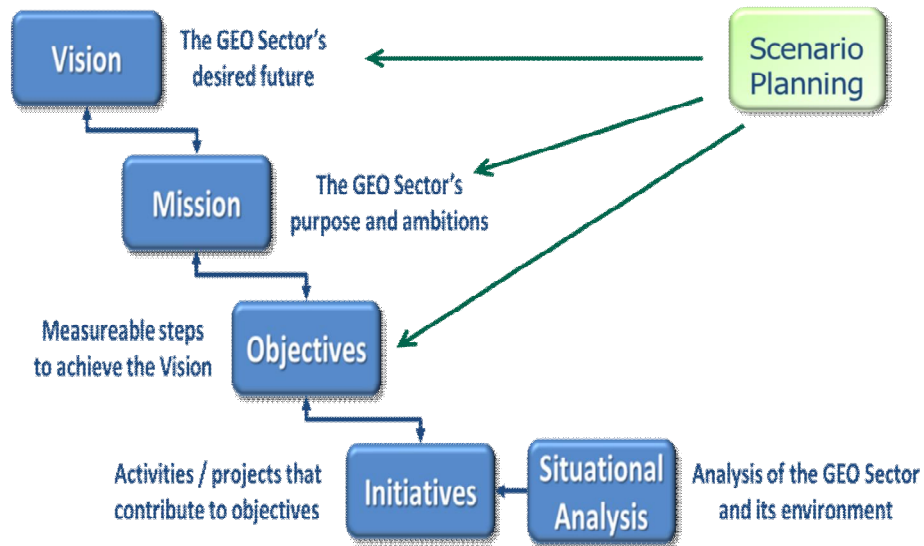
Vision

The GEO Sector's desired future

Scenario Planning

Mission

The GEO Sector's purpose and ambitions

Measureable steps to achieve the Vision

Objectives

Activities / projects that contribute to objectives

Initiatives

Situational Analysis

Analysis of the GEO Sector and its environment